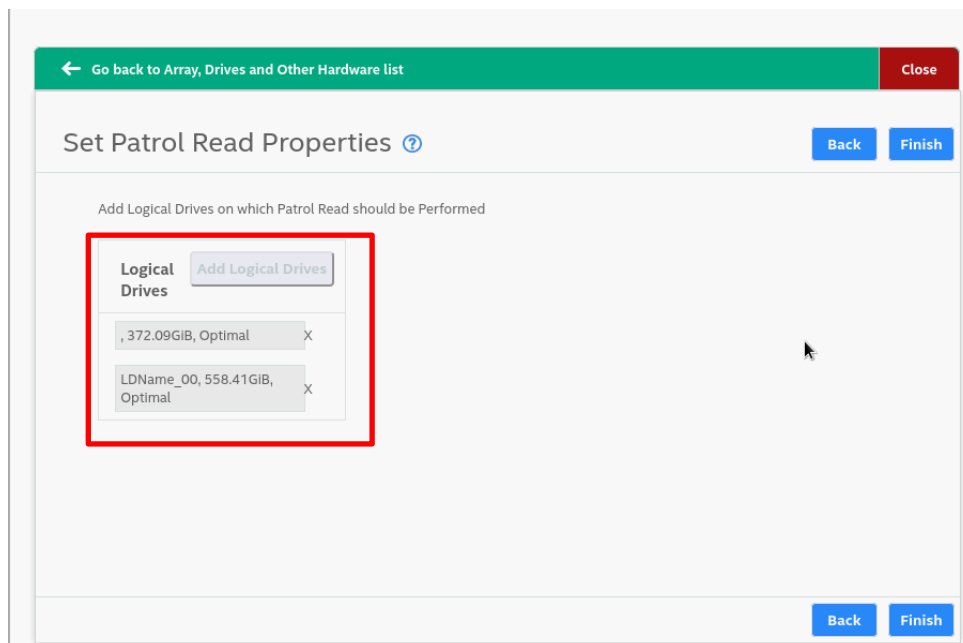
Go back to Array, Drives and Other Hardware list

Close

Set Patrol Read Properties ?

Back Finish

Add Logical Drives on which Patrol Read should be Performed

| Logical Drives | Add Logical Drives |
|---|---|
| , 372.09GiB, Optimal | X |
| LDName_00, 558.41GiB, Optimal | X |

Back Finish